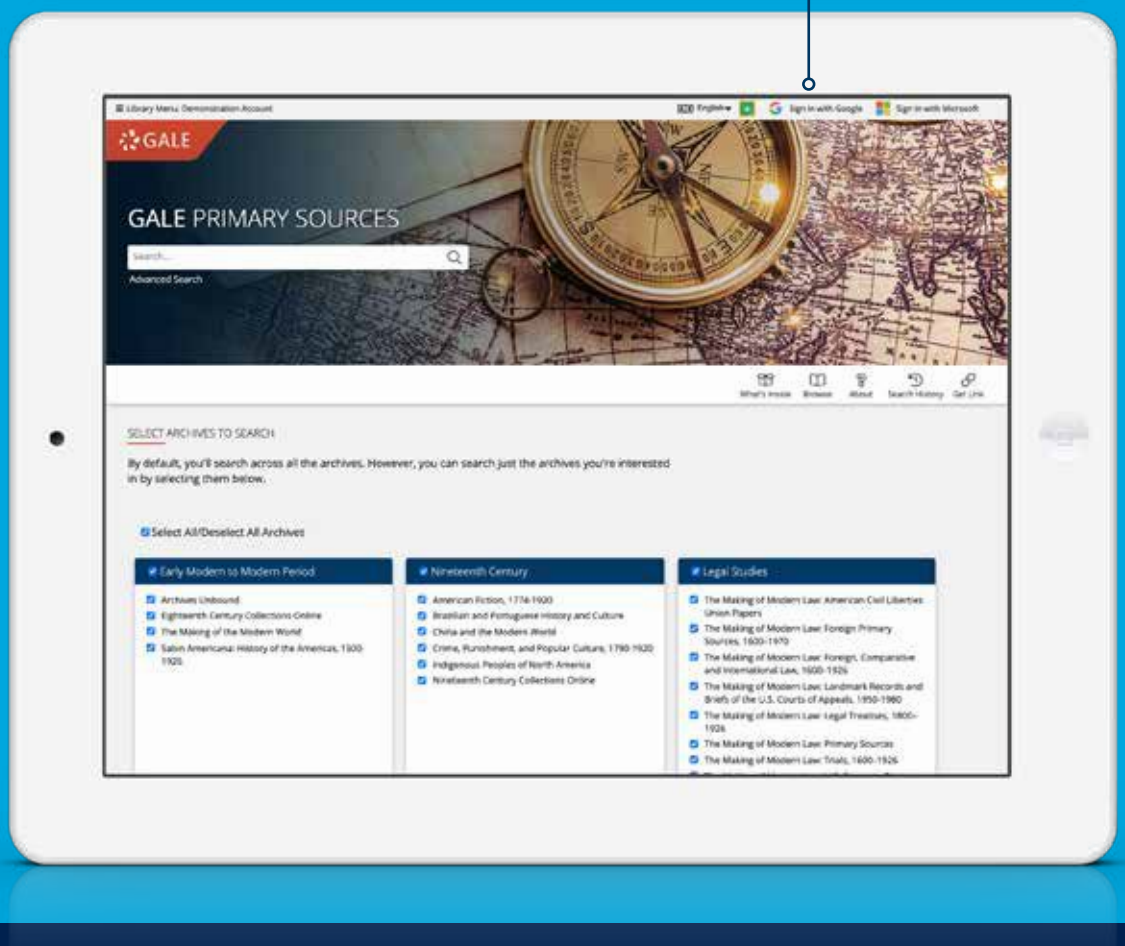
≡ Library Menu: Demonstration Account

English ▾ Sign in with Google Sign in with Microsoft

GALE

GALE PRIMARY SOURCES

Search...

Advanced Search

What's Inside Browse About Search History Get Link

SELECT ARCHIVES TO SEARCH

By default, you'll search across all the archives. However, you can search just the archives you're interested in by selecting them below.

Select All/Deselect All Archives

Early Modern to Modern Period

Archives Unbound
Eighteenth Century Collections Online
The Making of the Modern World
Sabin Americana: History of the Americas, 1500-1926

Nineteenth Century

American Fiction, 1774-1920
Brazilian and Portuguese History and Culture
China and the Modern World
Crime, Punishment, and Popular Culture, 1790-1920
Indigenous Peoples of North America
Nineteenth Century Collections Online

Legal Studies

The Making of Modern Law: American Civil Liberties Union Papers
The Making of Modern Law: Foreign Primary Sources, 1600-1970
The Making of Modern Law: Foreign, Comparative and International Law, 1600-1926
The Making of Modern Law: Landmark Records and Briefs of the U.S. Courts of Appeals, 1950-1980
The Making of Modern Law: Legal Treatises, 1800-1926
The Making of Modern Law: Primary Sources
The Making of Modern Law: Trials, 1600-1926
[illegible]